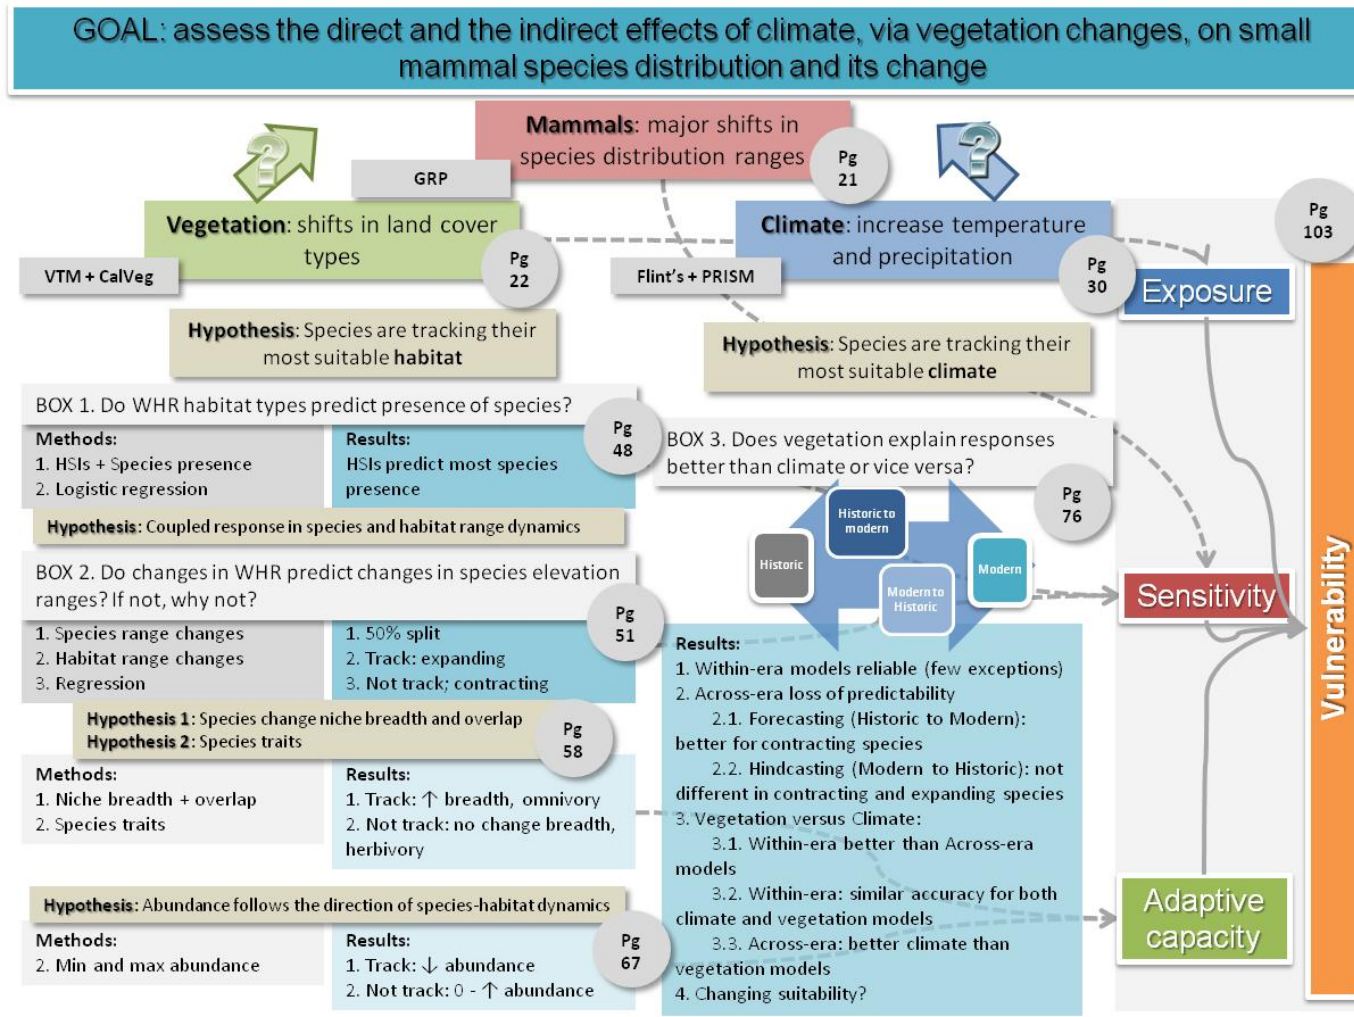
GOAL: assess the direct and the indirect effects of climate, via vegetation changes, on small mammal species distribution and its change

Mammals: major shifts in species distribution ranges

Pg 21

GRP

Vegetation: shifts in land cover types

Pg 22

VTM + CalVeg

Climate: increase temperature and precipitation

Pg 30

Flint's + PRISM

Pg 103

Exposure

Hypothesis: Species are tracking their most suitable habitat

Hypothesis: Species are tracking their most suitable climate

BOX 1. Do WHR habitat types predict presence of species?

Pg 48

Methods:
1. HSIs + Species presence
2. Logistic regression

Results:
HSIs predict most species presence

Hypothesis: Coupled response in species and habitat range dynamics

BOX 3. Does vegetation explain responses better than climate or vice versa?

Pg 76

Historic

Historic to modern

Modern to Historic

Modern

BOX 2. Do changes in WHR predict changes in species elevation ranges? If not, why not?

Pg 51

1. Species range changes
2. Habitat range changes
3. Regression

1. 50% split
2. Track: expanding
3. Not track; contracting

Sensitivity

Vulnerability

Hypothesis 1: Species change niche breadth and overlap
Hypothesis 2: Species traits

Pg 58

Methods:
1. Niche breadth + overlap
2. Species traits

Results:
1. Track: ↑ breadth, omnivory
2. Not track: no change breadth, herbivory

Results:
1. Within-era models reliable (few exceptions)
2. Across-era loss of predictability
2.1. Forecasting (Historic to Modern): better for contracting species
2.2. Hindcasting (Modern to Historic): not different in contracting and expanding species
3. Vegetation versus Climate:
3.1. Within-era better than Across-era models
3.2. Within-era: similar accuracy for both climate and vegetation models
3.3. Across-era: better climate than vegetation models
4. Changing suitability?

Hypothesis: Abundance follows the direction of species-habitat dynamics

Methods:
2. Min and max abundance

Results:
1. Track: ↓ abundance
2. Not track: 0 - ↑ abundance

Pg 67

Adaptive capacity